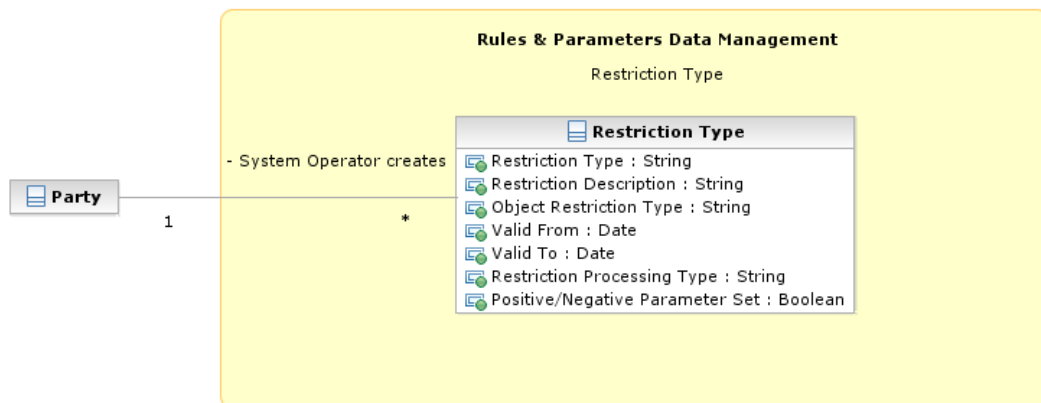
Rules & Parameters Data Management

Restriction Type

Restriction Type

Restriction Type : String
Restriction Description : String
Object Restriction Type : String
Valid From : Date
Valid To : Date
Restriction Processing Type : String
Positive/Negative Parameter Set : Boolean

- System Operator creates

Party

1

*